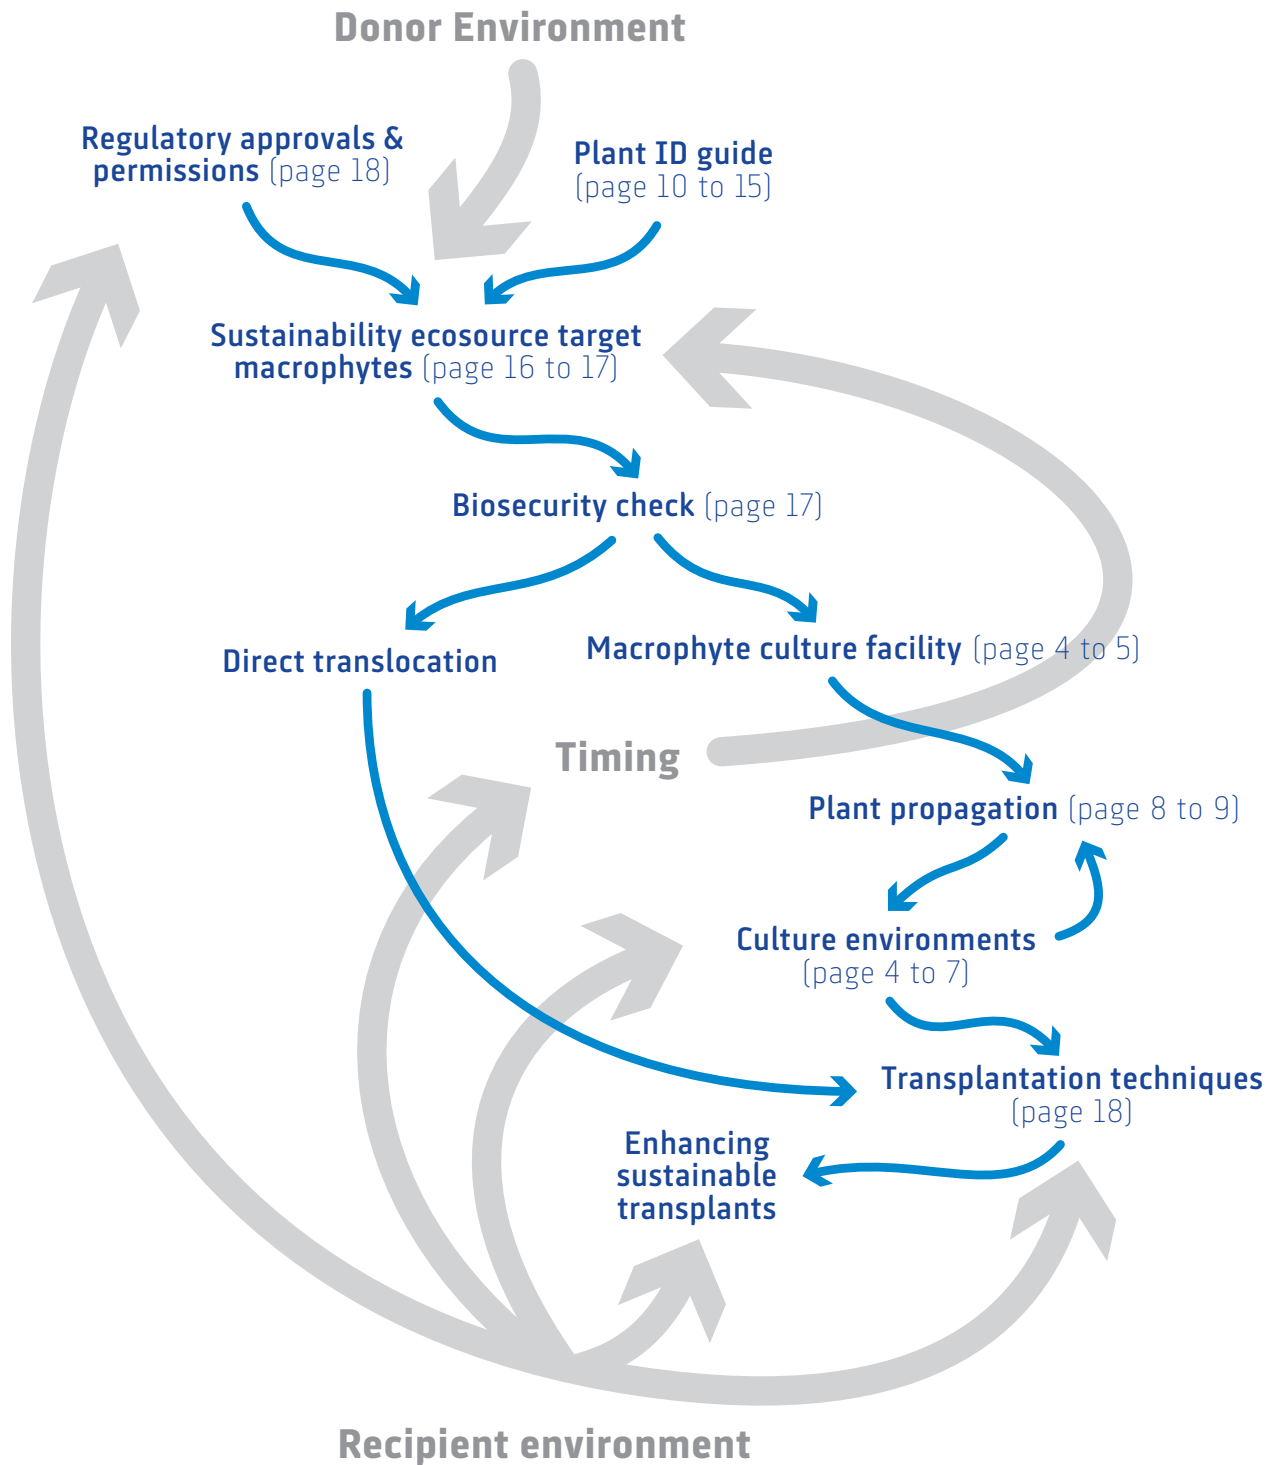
Donor Environment

Regulatory approvals & permissions (page 18)

Plant ID guide (page 10 to 15)

Sustainability ecosource target macrophytes (page 16 to 17)

Biosecurity check (page 17)

Direct translocation

Macrophyte culture facility (page 4 to 5)

Timing

Plant propagation (page 8 to 9)

Culture environments (page 4 to 7)

Transplantation techniques (page 18)

Enhancing sustainable transplants

Recipient environment